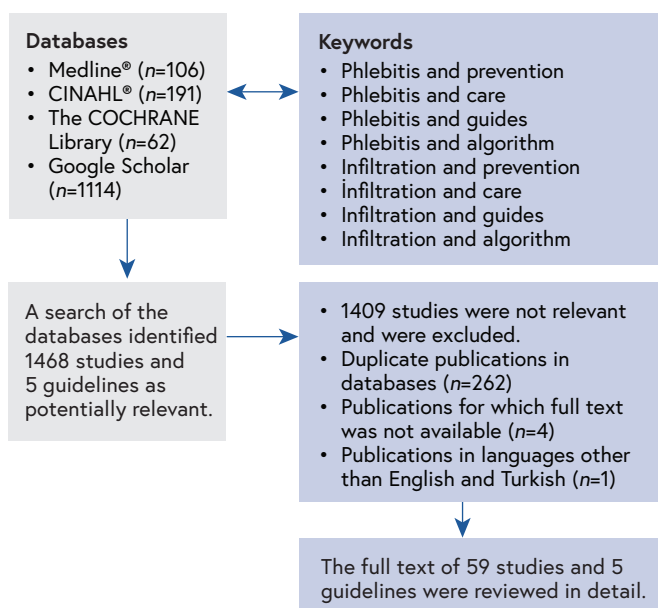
Databases
• Medline® ($n$=106)
• CINAHL® ($n$=191)
• The COCHRANE Library ($n$=62)
• Google Scholar ($n$=1114)

Keywords
• Phlebitis and prevention
• Phlebitis and care
• Phlebitis and guides
• Phlebitis and algorithm
• Infiltration and prevention
• İnfiltration and care
• Infiltration and guides
• Infiltration and algorithm

A search of the databases identified 1468 studies and 5 guidelines as potentially relevant.

• 1409 studies were not relevant and were excluded.
• Duplicate publications in databases ($n$=262)
• Publications for which full text was not available ($n$=4)
• Publications in languages other than English and Turkish ($n$=1)

The full text of 59 studies and 5 guidelines were reviewed in detail.